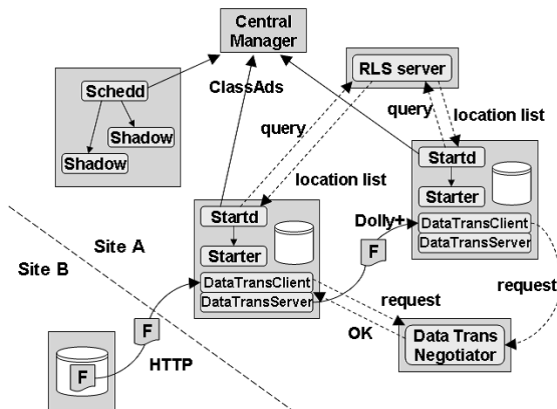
Central Manager

Schedd

Shadow

Shadow

ClassAds

RLS server

query

location list

query

location list

Startd

Starter

DataTransClient

DataTransServer

Dolly+

Site A

Site B

Startd

Starter

DataTransClient

DataTransServer

F

F

F

request

request

OK

HTTP

Data Trans Negotiator